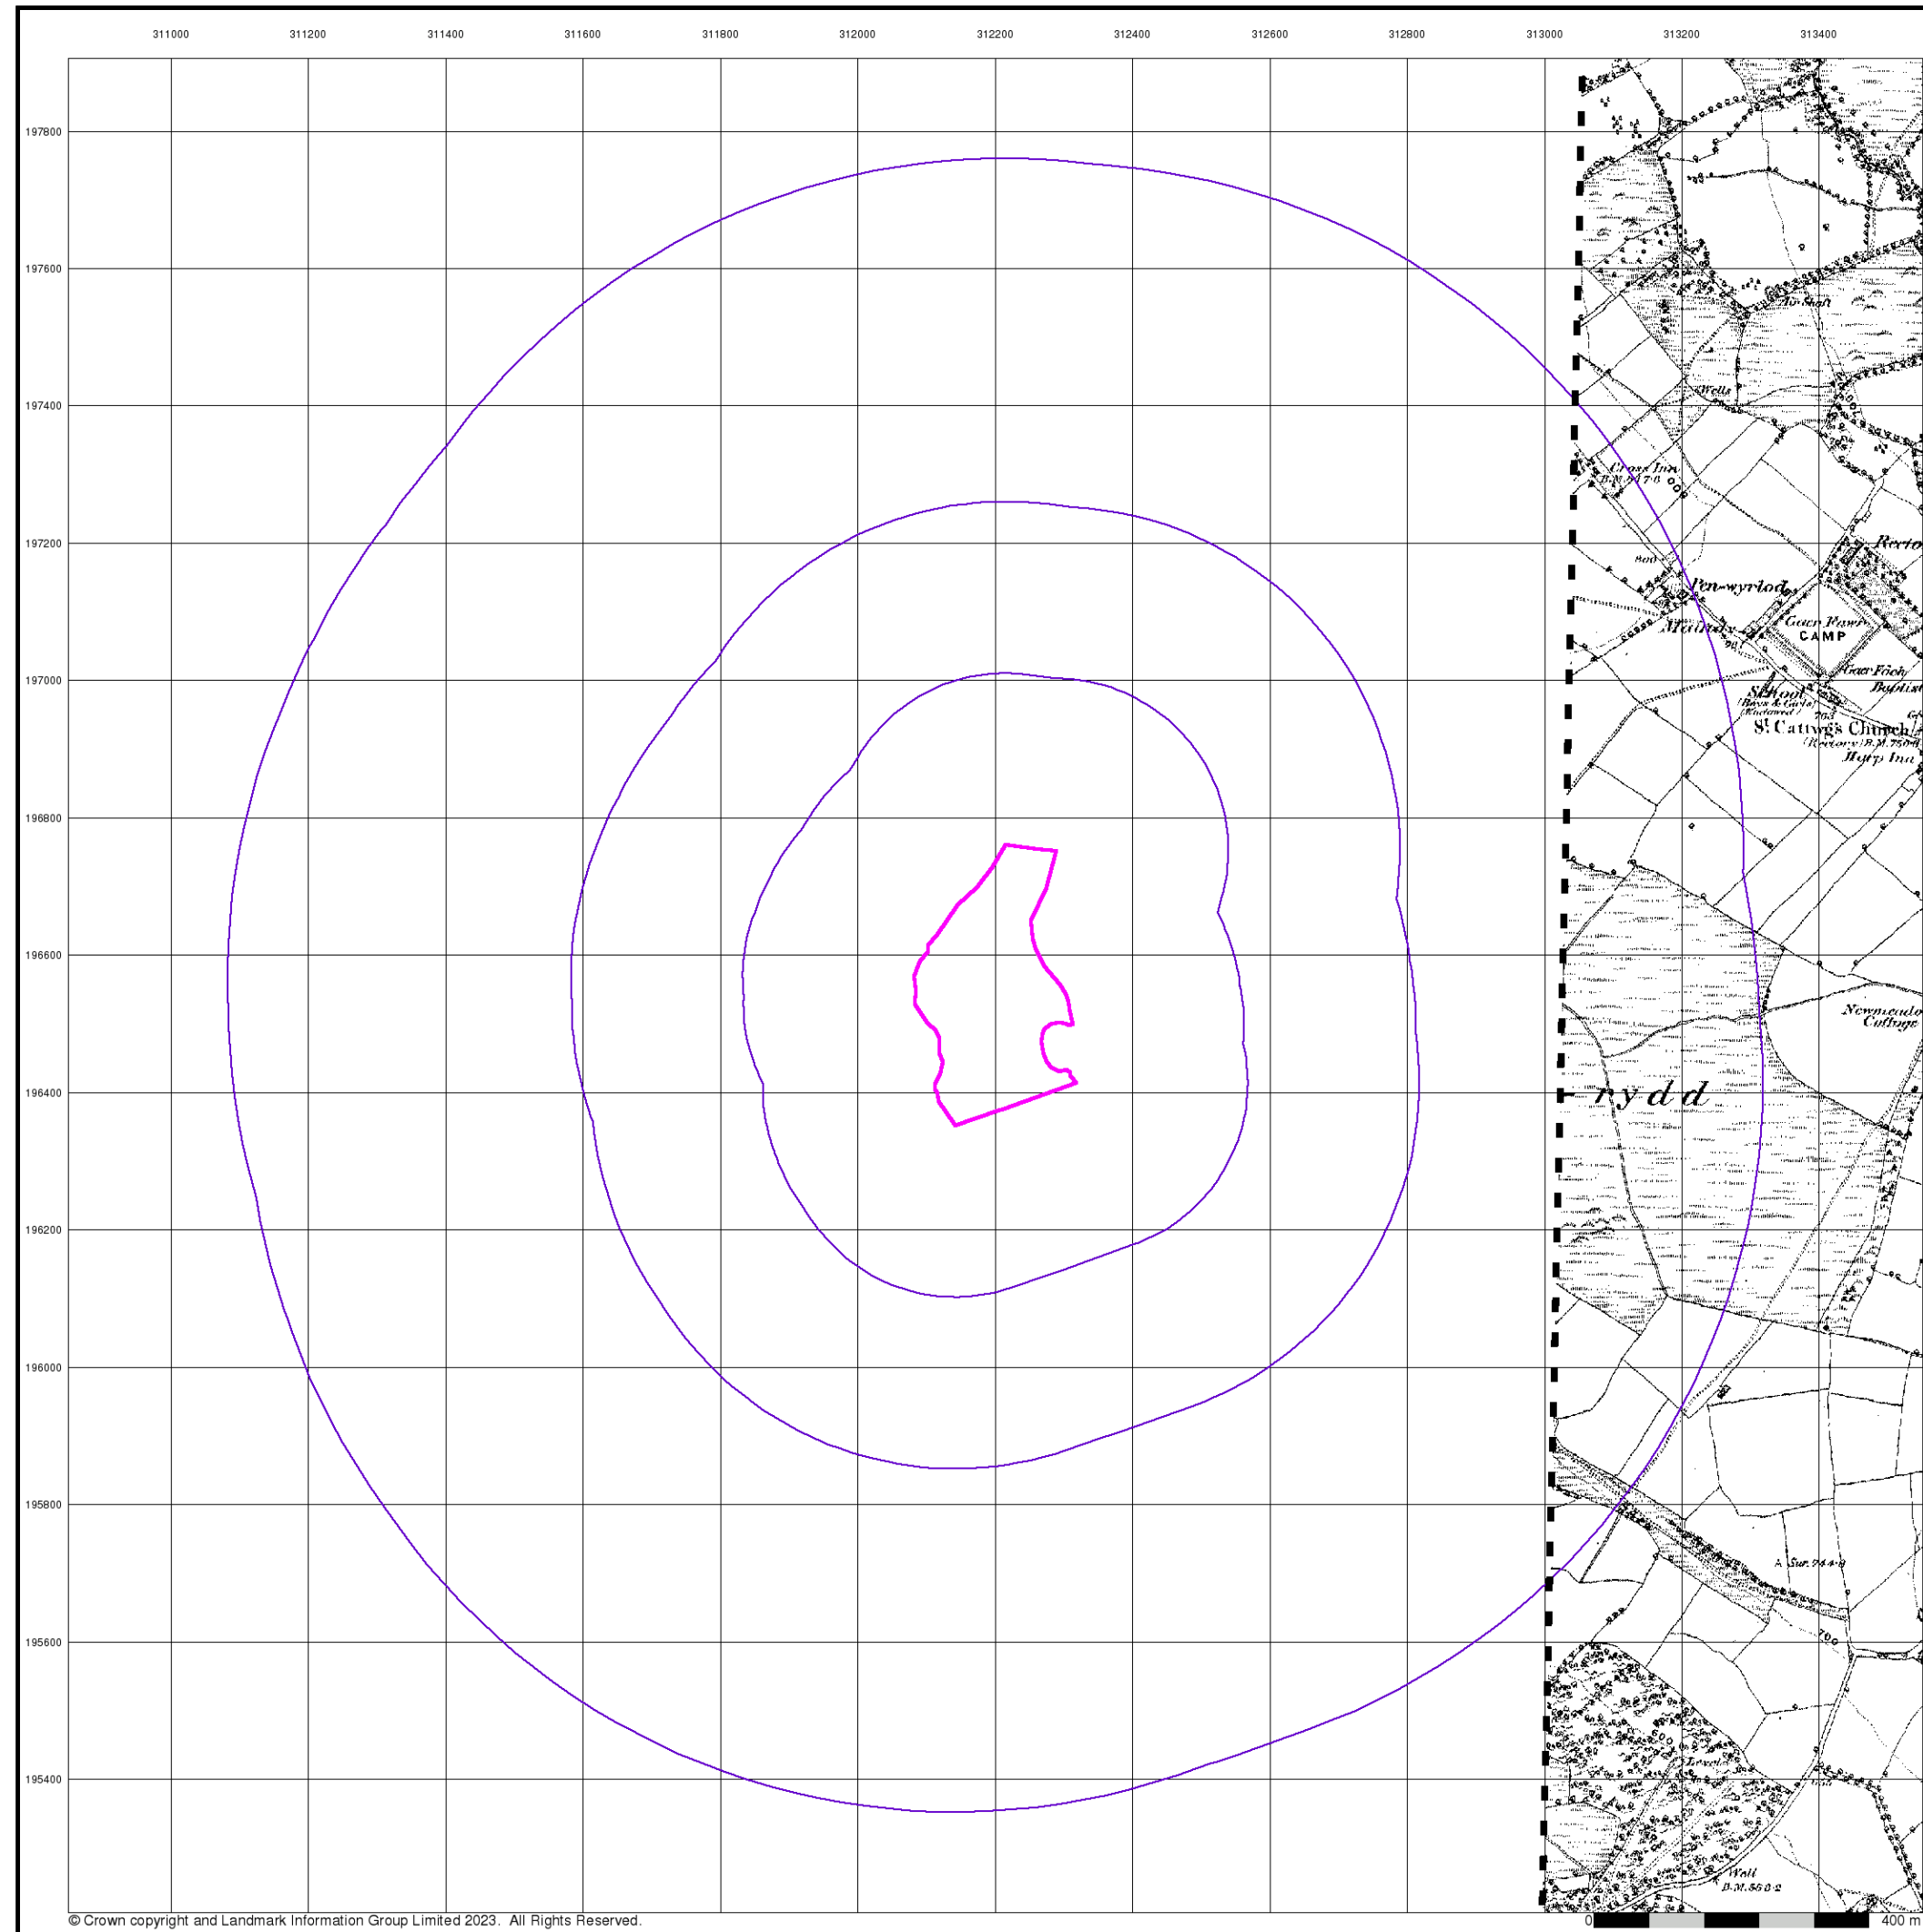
311000 311200 311400 311600 311800 312000 312200 312400 312600 312800 313000 313200 313400

197800
197600
197400
197200
197000
196800
196600
196400
196200
196000
195800
195600
195400

Air Shaft
Wells
Cross Inn
B.M. 917·6
Recto
Pen-wyrlod
Maindy
Gaer Fawr
CAMP
Gaer Fach
Baptis
School
(Boys & Girls)
St. Cattwg's Church
(Rectory) B.M. 750·6
Harp Inn
Newmeado
Cottage
rydd
A Sur. 744·9
700
Well
B.M. 556·2

© Crown copyright and Landmark Information Group Limited 2023. All Rights Reserved.

0
400 m